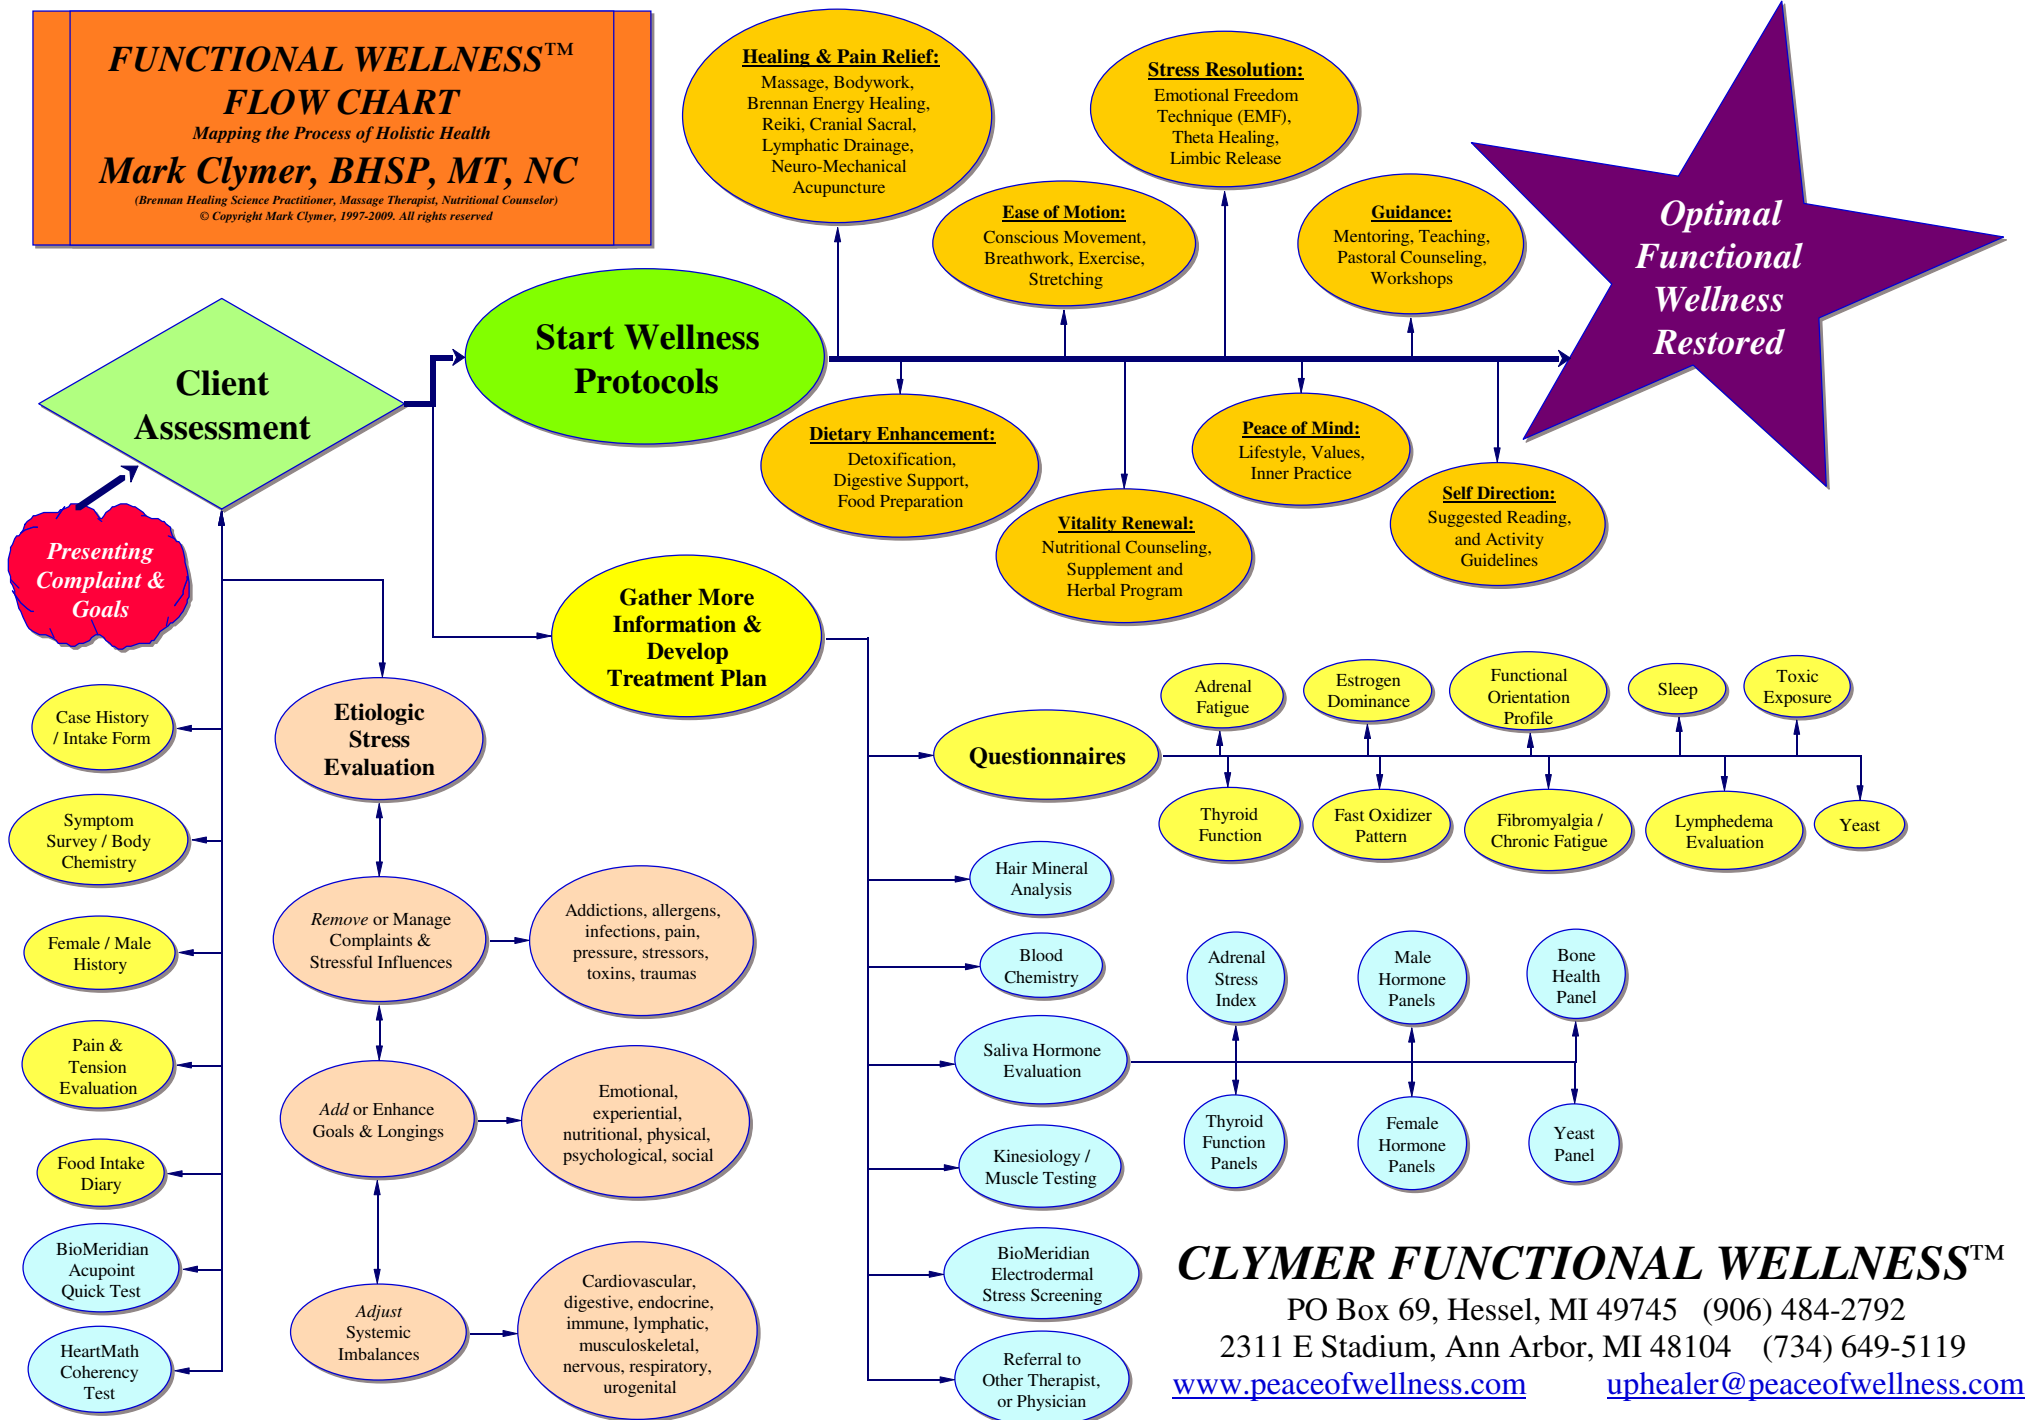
FUNCTIONAL WELLNESS™
FLOW CHART
Mapping the Process of Holistic Health
Mark Clymer, BHSP, MT, NC
(Brennan Healing Science Practitioner, Massage Therapist, Nutritional Counselor)
© Copyright Mark Clymer, 1997-2009. All rights reserved

Healing & Pain Relief:
Massage, Bodywork, Brennan Energy Healing, Reiki, Cranial Sacral, Lymphatic Drainage, Neuro-Mechanical Acupuncture

Stress Resolution:
Emotional Freedom Technique (EMF), Theta Healing, Limbic Release

Ease of Motion:
Conscious Movement, Breathwork, Exercise, Stretching

Guidance:
Mentoring, Teaching, Pastoral Counseling, Workshops

Optimal Functional Wellness Restored

Client Assessment

Start Wellness Protocols

Dietary Enhancement:
Detoxification, Digestive Support, Food Preparation

Peace of Mind:
Lifestyle, Values, Inner Practice

Vitality Renewal:
Nutritional Counseling, Supplement and Herbal Program

Self Direction:
Suggested Reading, and Activity Guidelines

Presenting Complaint & Goals

Gather More Information & Develop Treatment Plan

Case History / Intake Form

Symptom Survey / Body Chemistry

Female / Male History

Pain & Tension Evaluation

Food Intake Diary

BioMeridian Acupoint Quick Test

HeartMath Coherency Test

Etiologic Stress Evaluation

Remove or Manage Complaints & Stressful Influences

Addictions, allergens, infections, pain, pressure, stressors, toxins, traumas

Add or Enhance Goals & Longings

Emotional, experiential, nutritional, physical, psychological, social

Adjust Systemic Imbalances

Cardiovascular, digestive, endocrine, immune, lymphatic, musculoskeletal, nervous, respiratory, urogenital

Questionnaires

Adrenal Fatigue
Estrogen Dominance
Functional Orientation Profile
Sleep
Toxic Exposure
Thyroid Function
Fast Oxidizer Pattern
Fibromyalgia / Chronic Fatigue
Lymphedema Evaluation
Yeast

Hair Mineral Analysis

Blood Chemistry

Saliva Hormone Evaluation

Kinesiology / Muscle Testing

BioMeridian Electrodermal Stress Screening

Referral to Other Therapist, or Physician

Adrenal Stress Index
Male Hormone Panels
Bone Health Panel
Thyroid Function Panels
Female Hormone Panels
Yeast Panel

CLYMER FUNCTIONAL WELLNESS™
PO Box 69, Hessel, MI 49745 (906) 484-2792
2311 E Stadium, Ann Arbor, MI 48104 (734) 649-5119
www.peaceofwellness.com uphealer@peaceofwellness.com